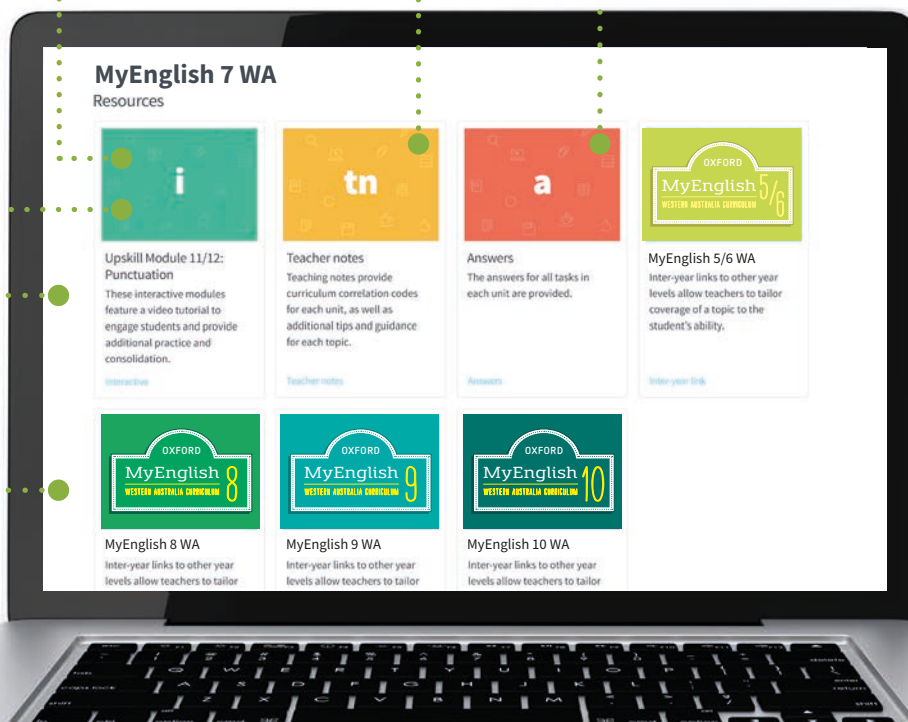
MyEnglish 7 WA
Resources

i

Upskill Module 11/12: Punctuation
These interactive modules feature a video tutorial to engage students and provide additional practice and consolidation.
Interactive

tn

Teacher notes
Teaching notes provide curriculum correlation codes for each unit, as well as additional tips and guidance for each topic.
Teacher notes

a

Answers
The answers for all tasks in each unit are provided.
Answers

OXFORD
MyEnglish 5/6
WESTERN AUSTRALIA CURRICULUM

MyEnglish 5/6 WA
Inter-year links to other year levels allow teachers to tailor coverage of a topic to the student's ability.
Inter-year link

OXFORD
MyEnglish 8
WESTERN AUSTRALIA CURRICULUM

MyEnglish 8 WA
Inter-year links to other year levels allow teachers to tailor

OXFORD
MyEnglish 9
WESTERN AUSTRALIA CURRICULUM

MyEnglish 9 WA
Inter-year links to other year levels allow teachers to tailor

OXFORD
MyEnglish 10
WESTERN AUSTRALIA CURRICULUM

MyEnglish 10 WA
Inter-year links to other year levels allow teachers to tailor